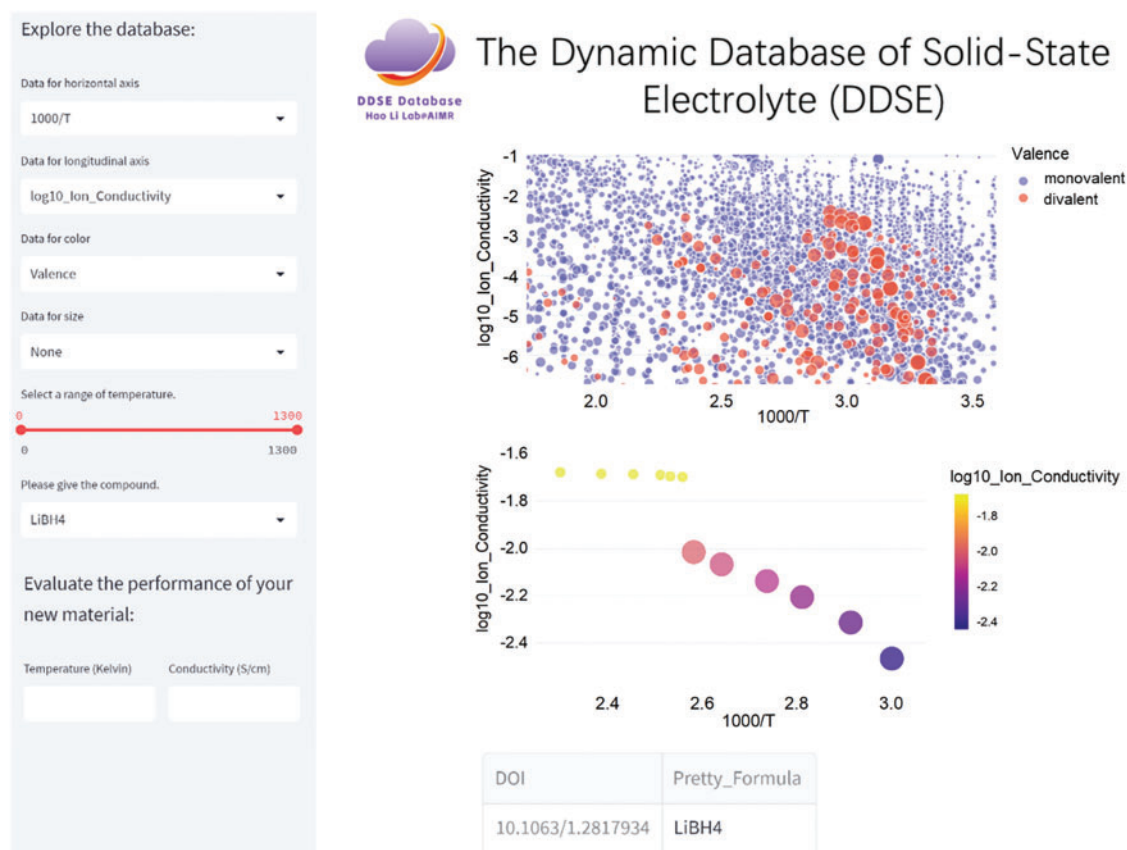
Explore the database:

Data for horizontal axis

1000/T

Data for longitudinal axis

log10_Ion_Conductivity

Data for color

Valence

Data for size

None

Select a range of temperature.

0

1300

0

1300

Please give the compound.

LiBH4

Evaluate the performance of your new material:

Temperature (Kelvin)

Conductivity (S/cm)

DDSE Database
Hao Li Lab@AIMR

The Dynamic Database of Solid-State Electrolyte (DDSE)

log10_Ion_Conductivity

-1
-2
-3
-4
-5
-6

2.0
2.5
3.0
3.5

1000/T

Valence
monovalent
divalent

log10_Ion_Conductivity

-1.6
-1.8
-2.0
-2.2
-2.4

2.4
2.6
2.8
3.0

1000/T

log10_Ion_Conductivity
-1.8
-2.0
-2.2
-2.4

| DOI | Pretty_Formula |
|---|---|
| 10.1063/1.2817934 | LiBH4 |